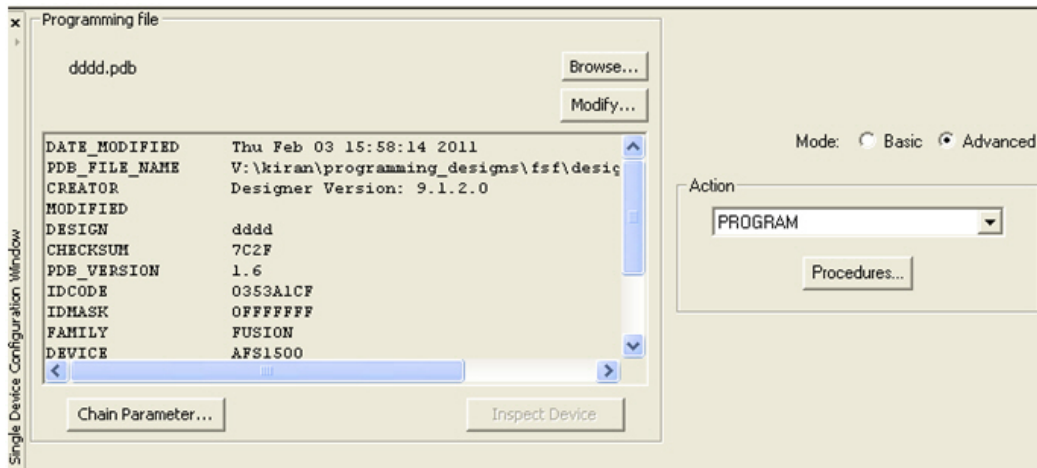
Single Device Configuration Window

Programming file

dddd.pdb

Browse...

Modify...

| | |
|---|---|
| DATE_MODIFIED | Thu Feb 03 15:58:14 2011 |
| PDB_FILE_NAME | V:\kiran\programming_designs\fsf\desig |
| CREATOR | Designer Version: 9.1.2.0 |
| MODIFIED | |
| DESIGN | dddd |
| CHECKSUM | 7C2F |
| PDB_VERSION | 1.6 |
| IDCODE | 0353A1CF |
| IDMASK | 0FFFFFFF |
| FAMILY | FUSION |
| DEVICE | AFS1500 |

Chain Parameter...

Inspect Device

Mode: Basic Advanced

Action

PROGRAM

Procedures...